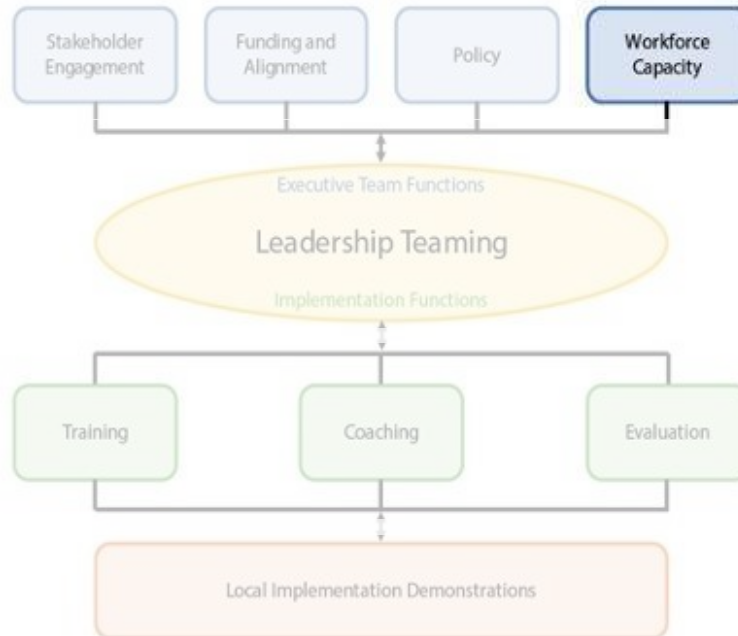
Stakeholder Engagement

Funding and Alignment

Policy

Workforce Capacity

Executive Team Functions

Leadership Teaming

Implementation Functions

Training

Coaching

Evaluation

Local Implementation Demonstrations